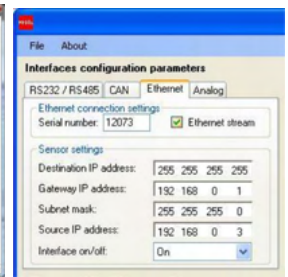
File About

Interfaces configuration parameters

RS232 / RS485 CAN Ethernet Analog

Ethernet connection settings

Serial number: 12073

Ethernet stream

Sensor settings

Destination IP address: 255 255 255 255

Gateway IP address: 192 168 0 1

Subnet mask: 255 255 255 0

Source IP address: 192 168 0 3

Interface on/off: On